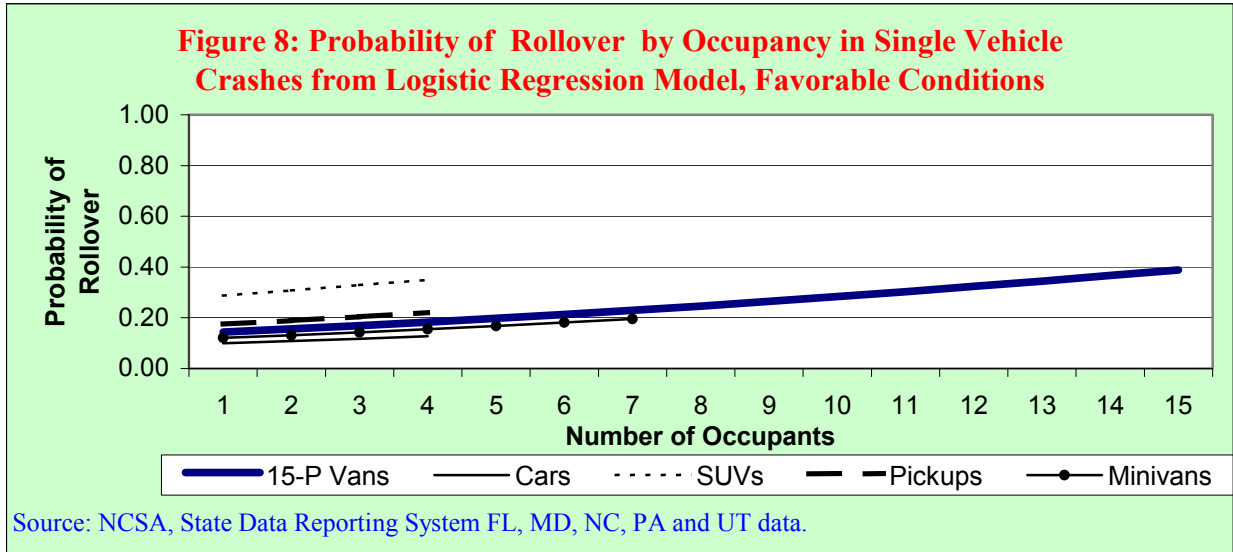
Figure 8: Probability of Rollover by Occupancy in Single Vehicle Crashes from Logistic Regression Model, Favorable Conditions

Probability of Rollover

1.00
0.80
0.60
0.40
0.20
0.00

1 2 3 4 5 6 7 8 9 10 11 12 13 14 15

Number of Occupants

15-P Vans
Cars
SUVs
Pickups
Minivans

Source: NCSA, State Data Reporting System FL, MD, NC, PA and UT data.